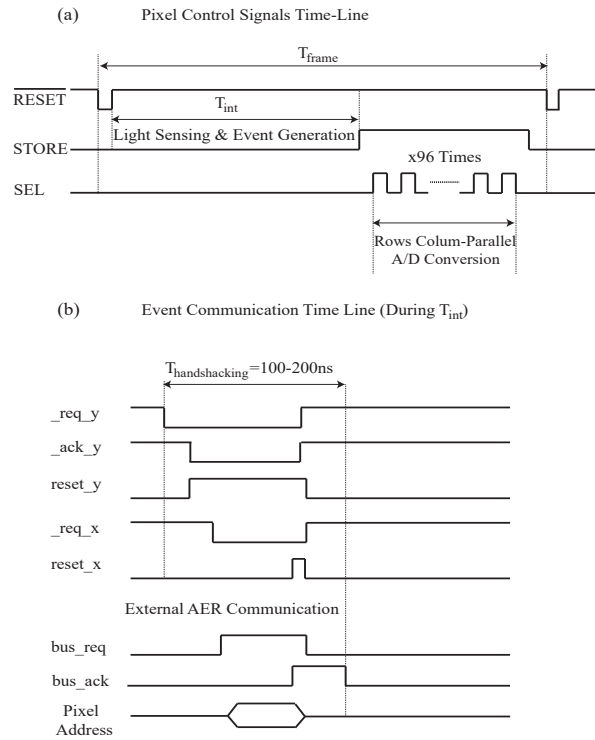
(a) Pixel Control Signals Time-Line

$T_{frame}$

$\overline{RESET}$

$T_{int}$

Light Sensing & Event Generation

STORE

x96 Times

SEL

Rows Colum-Parallel A/D Conversion

(b) Event Communication Time Line (During $T_{int}$)

$T_{handshacking}$=100-200ns

_req_y

_ack_y

reset_y

_req_x

reset_x

External AER Communication

bus_req

bus_ack

Pixel Address